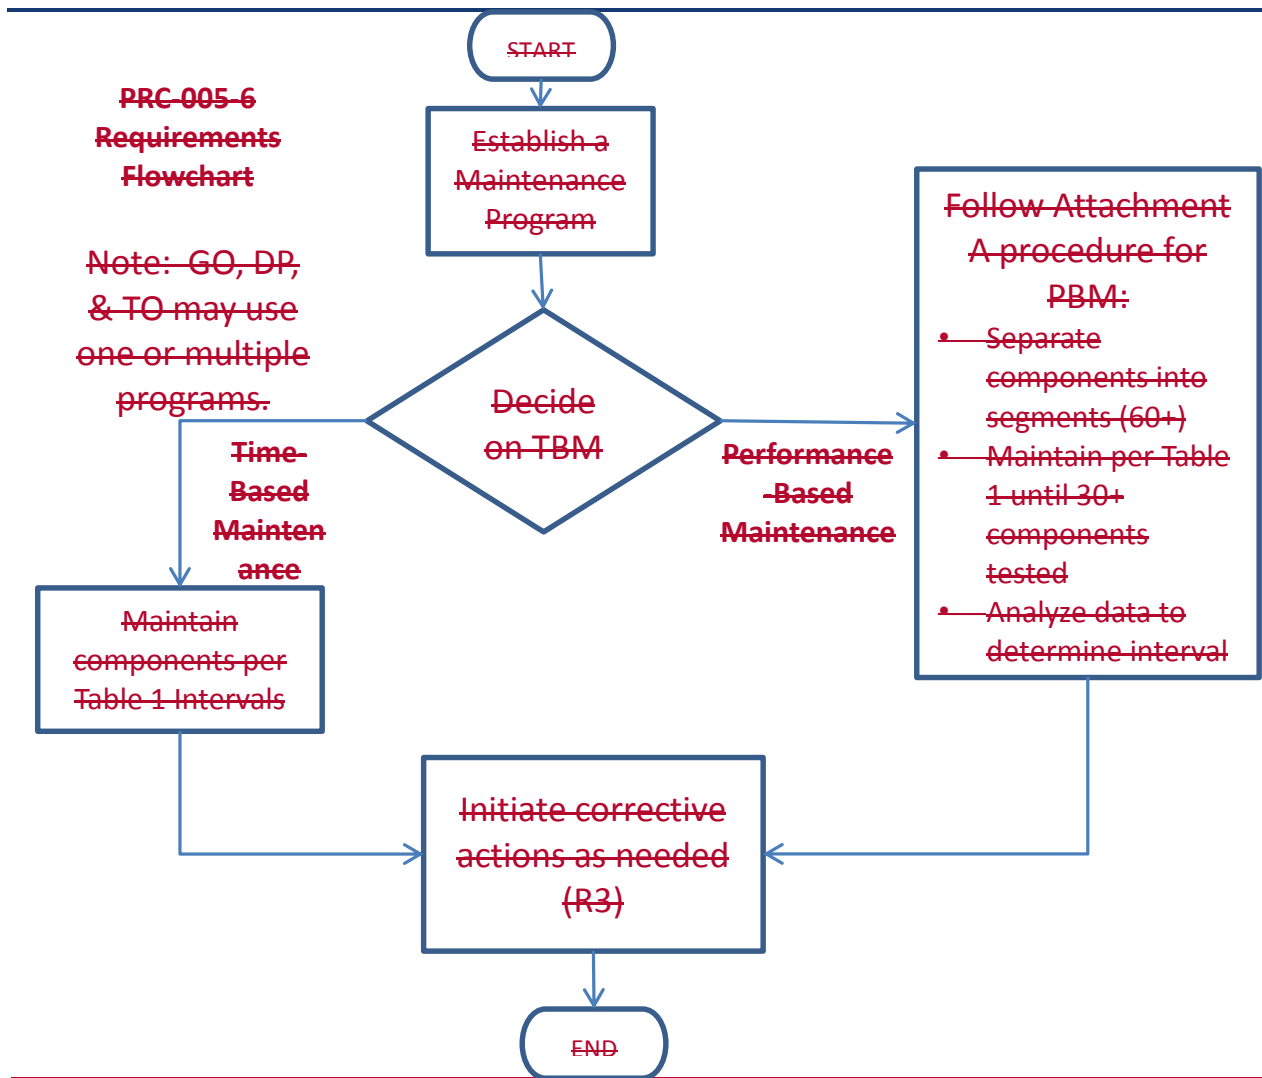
START

PRC-005-6 Requirements Flowchart

Note: GO, DP, & TO may use one or multiple programs.

Establish a Maintenance Program

Decide on TBM

Time-Based Maintenance

Performance-Based Maintenance

Follow Attachment A procedure for PBM:

- Separate components into segments (60+)
- Maintain per Table 1 until 30+ components tested
- Analyze data to determine interval

Maintain components per Table 1 Intervals

Initiate corrective actions as needed (R3)

END